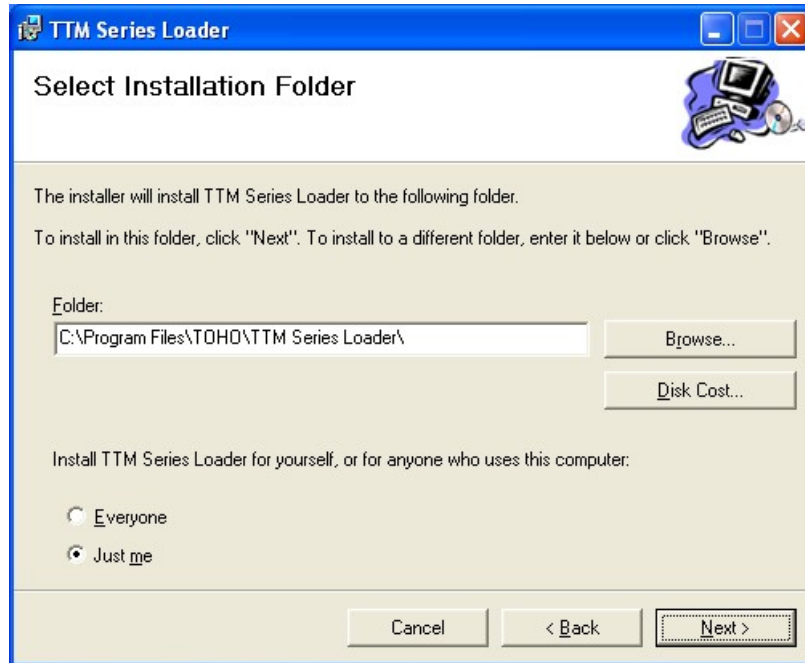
TTM Series Loader

Select Installation Folder

The installer will install TTM Series Loader to the following folder.

To install in this folder, click "Next". To install to a different folder, enter it below or click "Browse".

Folder:
C:\Program Files\TOHO\TTM Series Loader\

Browse...

Disk Cost...

Install TTM Series Loader for yourself, or for anyone who uses this computer:

Everyone

Just me

Cancel

< Back

Next >